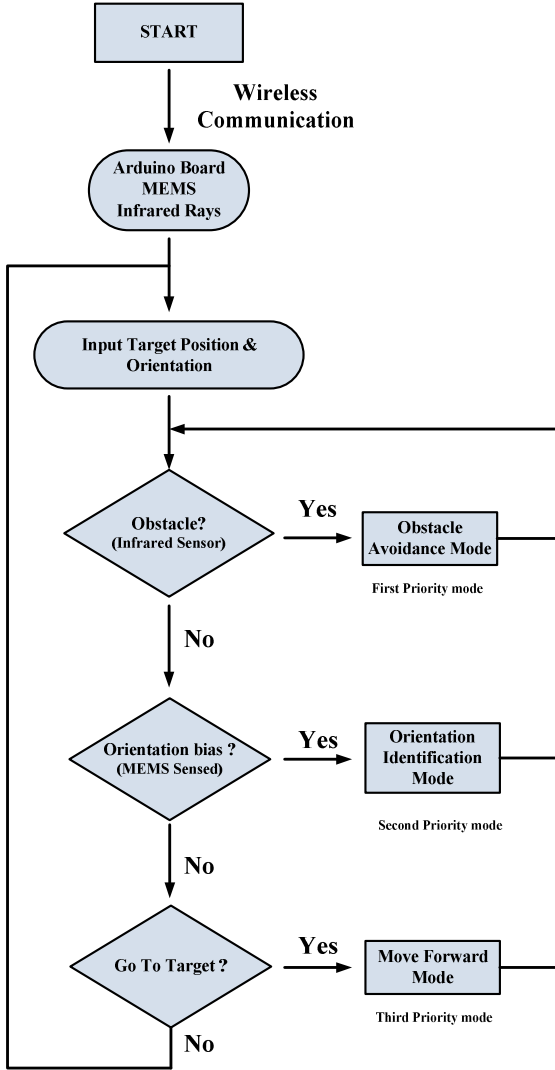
START

Wireless Communication

Arduino Board
MEMS
Infrared Rays

Input Target Position & Orientation

Obstacle?
(Infrared Sensor)

Yes

Obstacle Avoidance Mode

First Priority mode

No

Orientation bias ?
(MEMS Sensed)

Yes

Orientation Identification Mode

Second Priority mode

No

Go To Target ?

Yes

Move Forward Mode

Third Priority mode

No